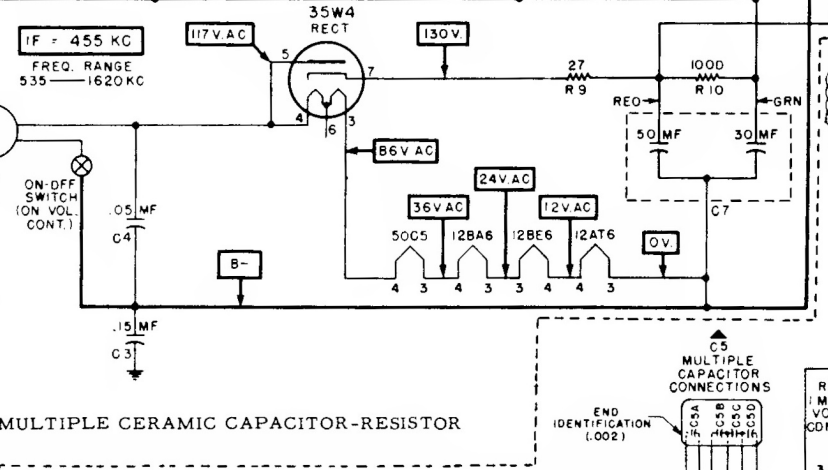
IF = 455 KC
FREQ. RANGE
535 — 1620 KC

117 V. AC

35W4
RECT

5
7
4
6
3

130 V.

27
R 9

100Ω
R 10

RED
GRN

50 MF
30 MF

C7

86 V. AC

ON-OFF SWITCH (ON VOL. CONT.)

.05 MF
C4

24 V. AC
36 V. AC
12 V. AC

50C5
12BA6
12BE6
12AT6

0 V.

B-

4 3 4 3 3 4 4 3

.15 MF
C3

C5
MULTIPLE CAPACITOR CONNECTIONS

END IDENTIFICATION (.002)

C5A
C5B
C5C
C5D

MULTIPLE CERAMIC CAPACITOR-RESISTOR

R
M
VO
CO